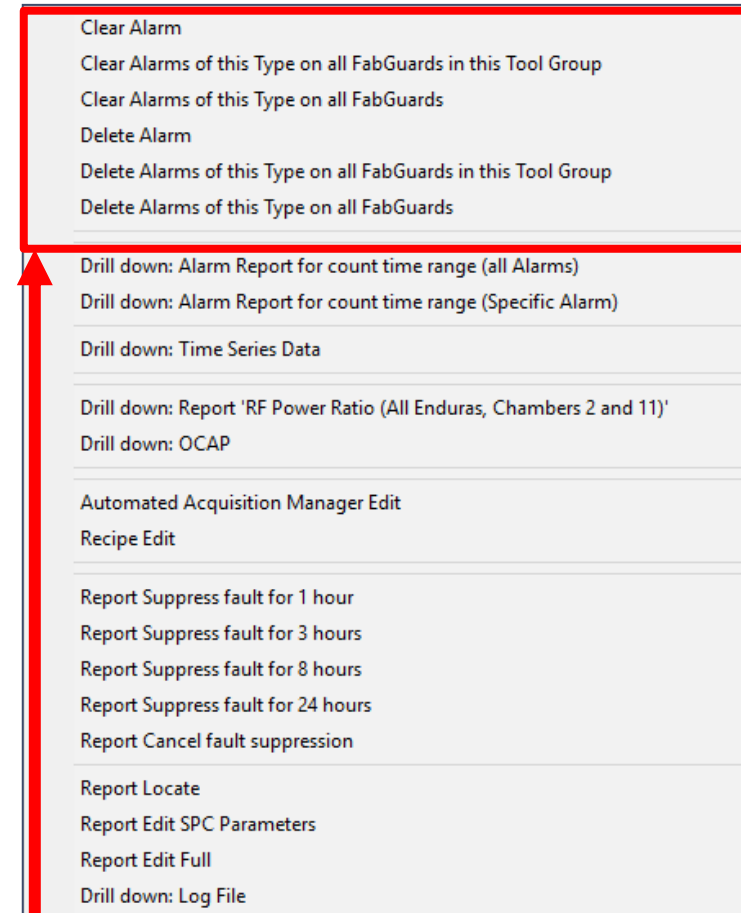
Clear Alarm
Clear Alarms of this Type on all FabGuards in this Tool Group
Clear Alarms of this Type on all FabGuards
Delete Alarm
Delete Alarms of this Type on all FabGuards in this Tool Group
Delete Alarms of this Type on all FabGuards

Drill down: Alarm Report for count time range (all Alarms)
Drill down: Alarm Report for count time range (Specific Alarm)

Drill down: Time Series Data

Drill down: Report 'RF Power Ratio (All Enduras, Chambers 2 and 11)'
Drill down: OCAP

Automated Acquisition Manager Edit
Recipe Edit

Report Suppress fault for 1 hour
Report Suppress fault for 3 hours
Report Suppress fault for 8 hours
Report Suppress fault for 24 hours
Report Cancel fault suppression

Report Locate
Report Edit SPC Parameters
Report Edit Full
Drill down: Log File